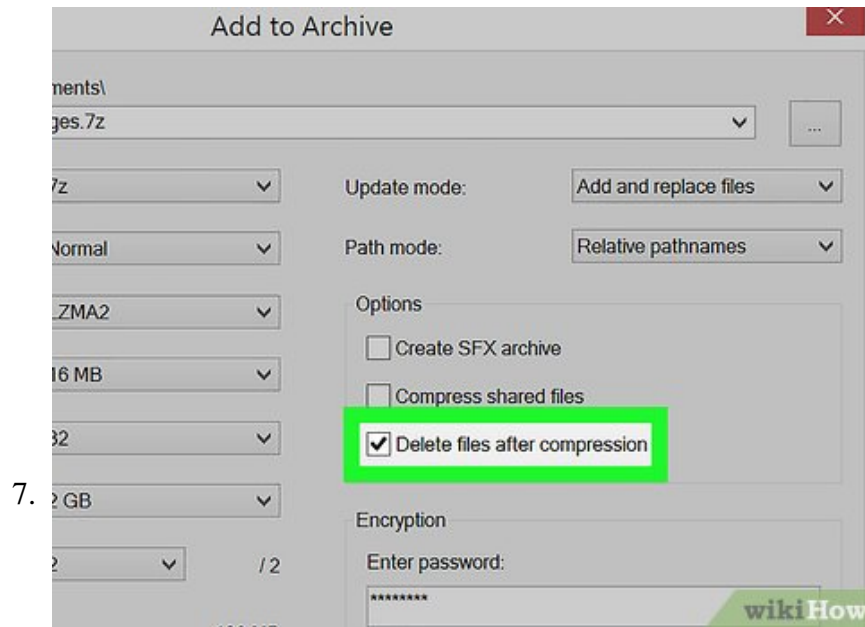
Add to Archive

ments\

ges.7z

...

7z

Update mode:

Add and replace files

Normal

Path mode:

Relative pathnames

LZMA2

Options

Create SFX archive

16 MB

Compress shared files

32

Delete files after compression

7.

2 GB

Encryption

2

/ 2

Enter password:

********

wikiHow